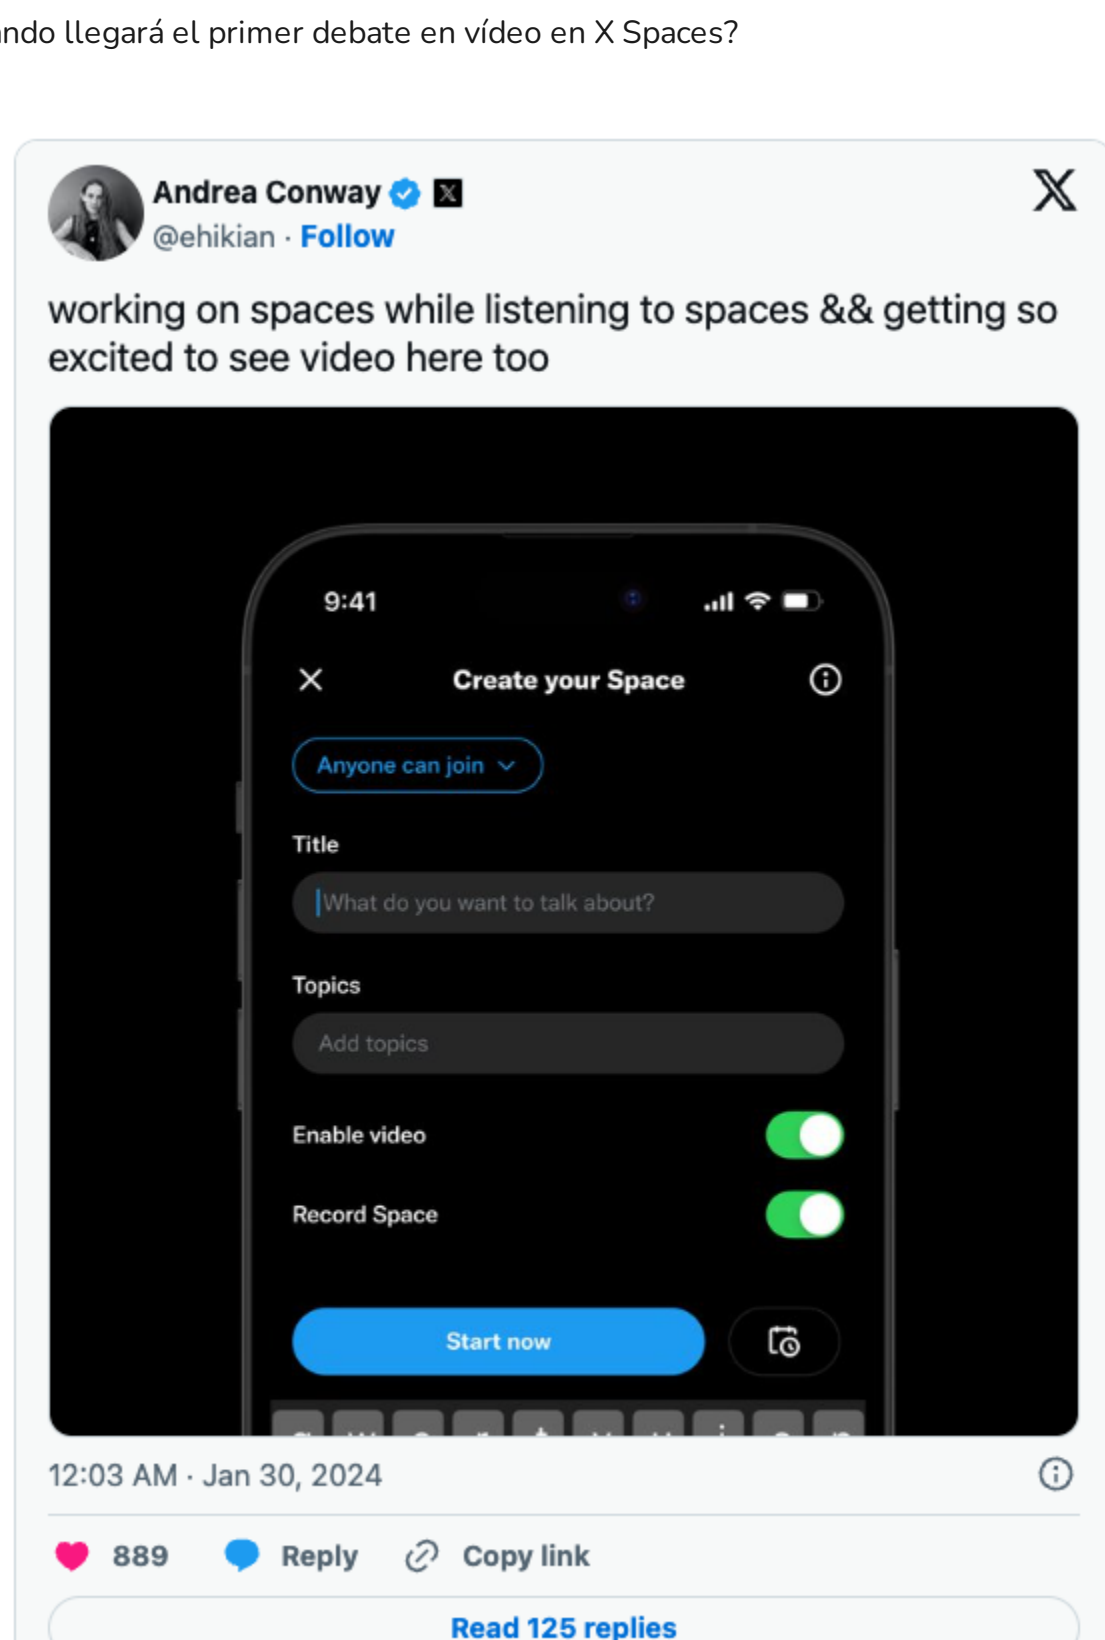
ndo llegará el primer debate en vídeo en X Spaces?

Andrea Conway
@ehikian · Follow

working on spaces while listening to spaces && getting so excited to see video here too

9:41

Create your Space

Anyone can join

Title

What do you want to talk about?

Topics

Add topics

Enable video

Record Space

Start now

12:03 AM · Jan 30, 2024

889 Reply Copy link

Read 125 replies